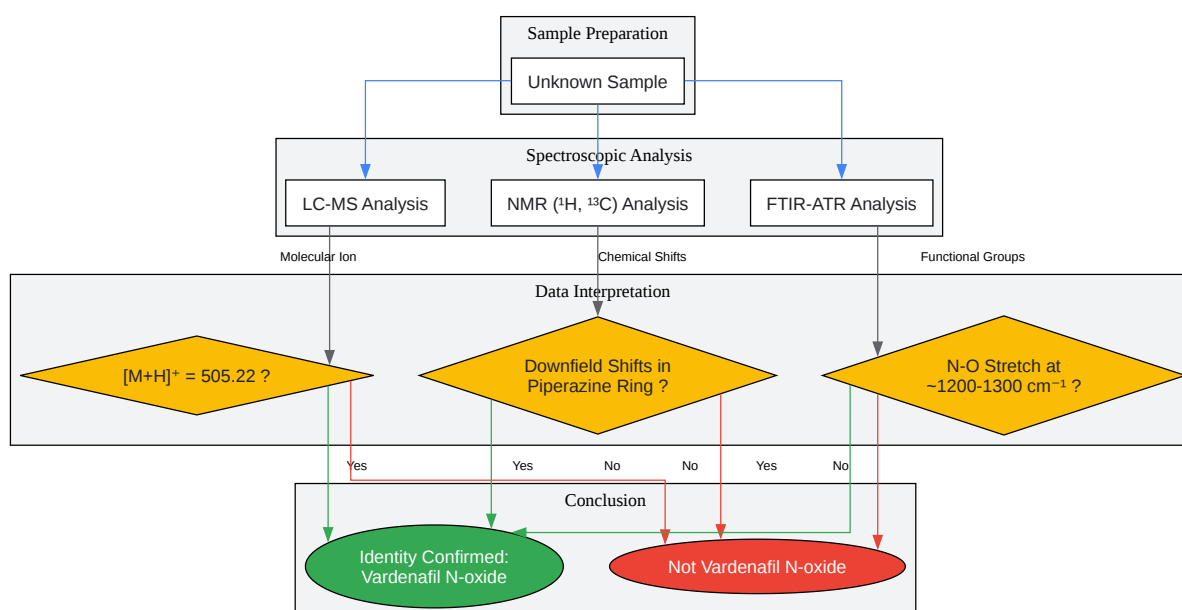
Sample Preparation

Unknown Sample

Spectroscopic Analysis

LC-MS Analysis

NMR ($^1$H, $^{13}$C) Analysis

FTIR-ATR Analysis

Molecular Ion

Chemical Shifts

Functional Groups

Data Interpretation

$[M+H]^+ = 505.22$ ?

Downfield Shifts in Piperazine Ring ?

N-O Stretch at ~1200-1300 $cm^{-1}$ ?

Yes

Yes

No

No

Yes

No

Conclusion

Identity Confirmed: Vardenafil N-oxide

Not Vardenafil N-oxide